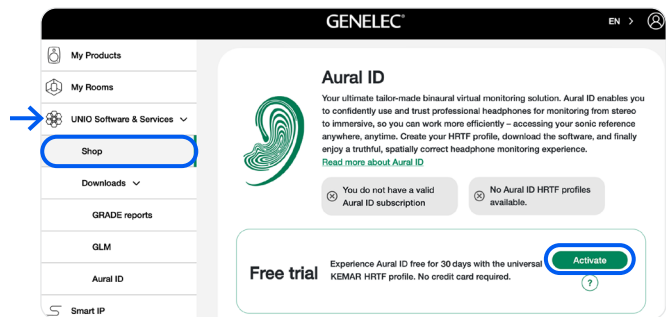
GENELEC

EN >

My Products

My Rooms

UNIO Software & Services

Shop

Downloads

GRADE reports

GLM

Aural ID

Smart IP

Aural ID

Your ultimate tailor-made binaural virtual monitoring solution. Aural ID enables you to confidently use and trust professional headphones for monitoring from stereo to immersive, so you can work more efficiently – accessing your sonic reference anywhere, anytime. Create your HRTF profile, download the software, and finally enjoy a truthful, spatially correct headphone monitoring experience.
Read more about Aural ID

You do not have a valid Aural ID subscription

No Aural ID HRTF profiles available.

Free trial

Experience Aural ID free for 30 days with the universal KEMAR HRTF profile. No credit card required.

Activate

?